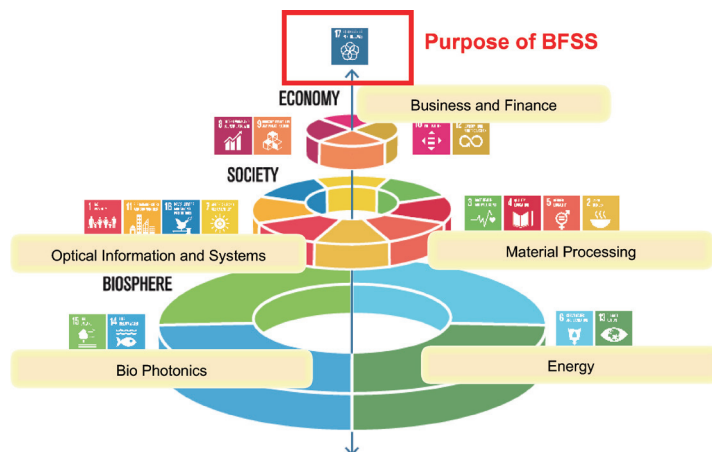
17 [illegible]

Purpose of BFSS

ECONOMY

Business and Finance

8 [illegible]

9 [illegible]

10 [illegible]

12 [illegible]

SOCIETY

1 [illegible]

11 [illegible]

16 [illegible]

7 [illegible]

3 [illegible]

4 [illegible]

5 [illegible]

2 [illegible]

Optical Information and Systems

Material Processing

BIOSPHERE

15 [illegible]

14 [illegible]

6 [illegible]

13 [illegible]

Bio Photonics

Energy